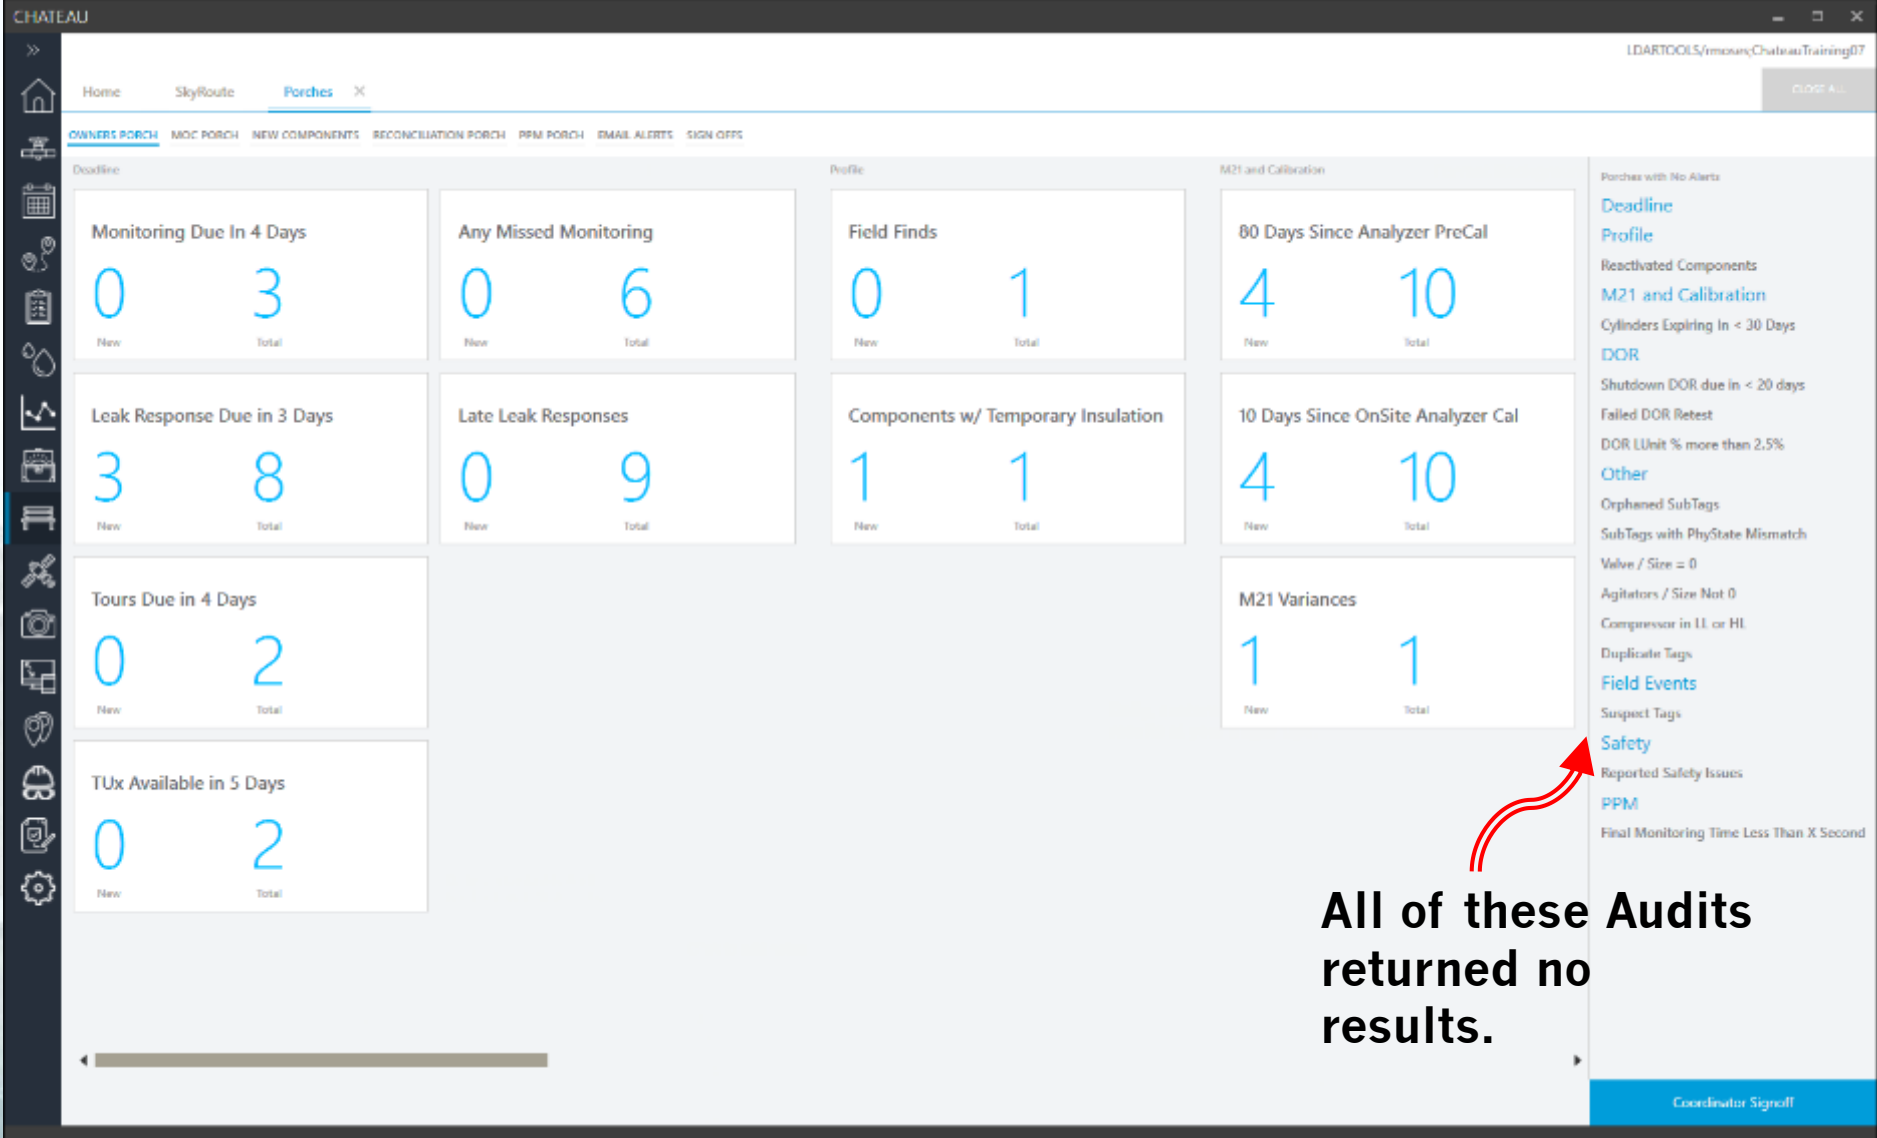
CHATEAU

LDARTOOLS/rmoses;ChateauTraining07

Home SkyRoute Porches ×

CLOSE ALL

OWNERS PORCH MOC PORCH NEW COMPONENTS RECONCILIATION PORCH PPM PORCH EMAIL ALERTS SIGN OFFS

Deadline

Monitoring Due In 4 Days
0 New 3 Total

Any Missed Monitoring
0 New 6 Total

Leak Response Due in 3 Days
3 New 8 Total

Late Leak Responses
0 New 9 Total

Tours Due in 4 Days
0 New 2 Total

TUx Available in 5 Days
0 New 2 Total

Profile

Field Finds
0 New 1 Total

Components w/ Temporary Insulation
1 New 1 Total

M21 and Calibration

80 Days Since Analyzer PreCal
4 New 10 Total

10 Days Since OnSite Analyzer Cal
4 New 10 Total

M21 Variances
1 New 1 Total

Porches with No Alerts
Deadline
Profile
Reactivated Components
M21 and Calibration
Cylinders Expiring In < 30 Days
DOR
Shutdown DOR due in < 20 days
Failed DOR Retest
DOR LUnit % more than 2.5%
Other
Orphaned SubTags
SubTags with PhyState Mismatch
Valve / Size = 0
Agitators / Size Not 0
Compressor in LL or HL
Duplicate Tags
Field Events
Suspect Tags
Safety
Reported Safety Issues
PPM
Final Monitoring Time Less Than X Second

All of these Audits returned no results.

Coordinator Signoff